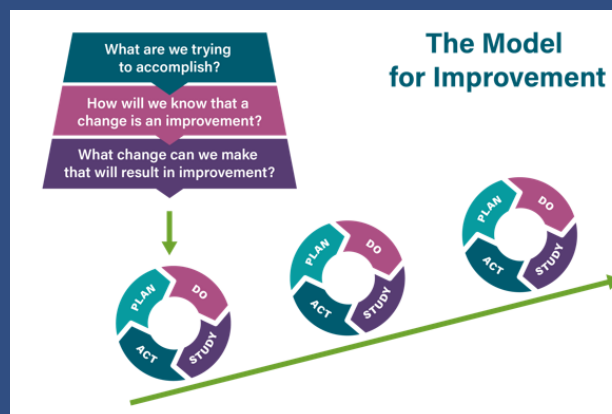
What are we trying to accomplish?

How will we know that a change is an improvement?

What change can we make that will result in improvement?

The Model for Improvement

PLAN DO ACT STUDY

PLAN DO ACT STUDY

PLAN DO ACT STUDY